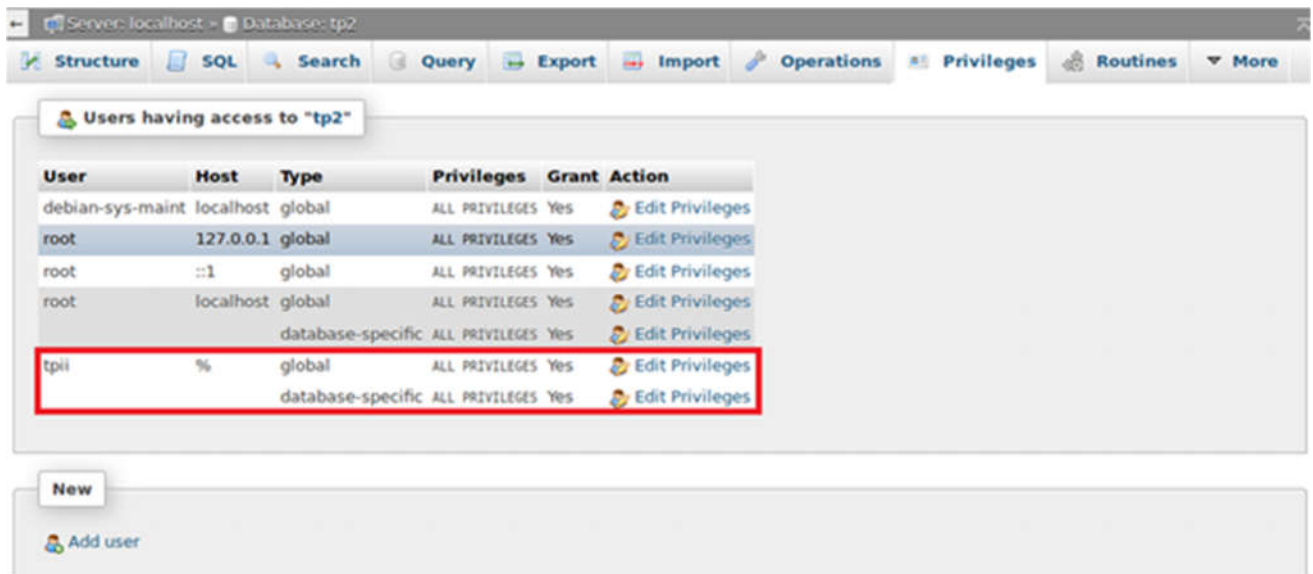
Server: localhost » Database: tp2

Structure SQL Search Query Export Import Operations Privileges Routines More

Users having access to "tp2"

| User | Host | Type | Privileges | Grant | Action |
|---|---|---|---|---|---|
| debian-sys-maint | localhost | global | ALL PRIVILEGES | Yes | Edit Privileges |
| root | 127.0.0.1 | global | ALL PRIVILEGES | Yes | Edit Privileges |
| root | ::1 | global | ALL PRIVILEGES | Yes | Edit Privileges |
| root | localhost | global | ALL PRIVILEGES | Yes | Edit Privileges |
| | | database-specific | ALL PRIVILEGES | Yes | Edit Privileges |
| tpii | % | global | ALL PRIVILEGES | Yes | Edit Privileges |
| | | database-specific | ALL PRIVILEGES | Yes | Edit Privileges |

New

Add user